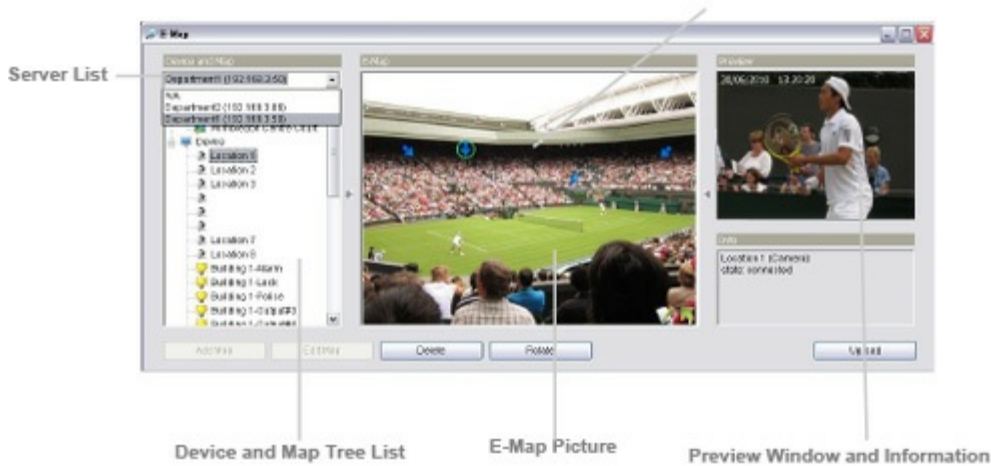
E-Map

Server List

Device and Map

Department1 (192.168.3.50)

N/A
Department2 (192.168.3.88)
Department1 (192.168.3.50)

Wimbledon Centre Court

Device

Location 1

Location 2

Location 3

Location 7

Location 8

Building 1-Alarm

Building 1-Lock

Building 1-Police

Building 1-Output#3

Building 1-Output#4

E-Map

Preview

28/06/2010 13:20:28

Info

Location 1 (Camera)
state: connected

Add Map

Edit Map

Delete

Rotate

Unfold

Device and Map Tree List

E-Map Picture

Preview Window and Information